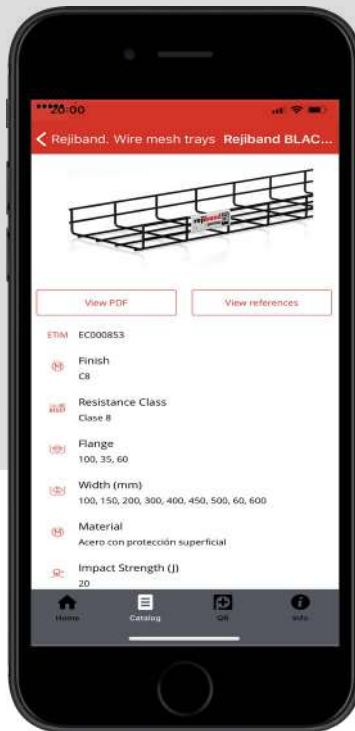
20:00

< Rejiband. Wire mesh trays Rejiband BLAC...

rejiband

View PDF

View references

ETIM EC000853

Finish
C8

Resistance Class
Clase 8

Flange
100, 35, 60

Width (mm)
100, 150, 200, 300, 400, 450, 500, 60, 600

Material
Acero con protección superficial

Impact Strength (J)
20

Home

Catalog

QR

Info